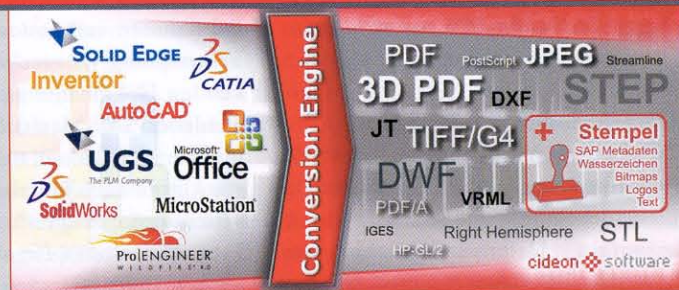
SOLID EDGE
Inventor
CATIA
AutoCAD
UGS
The PLM Company
Microsoft Office
SolidWorks
MicroStation
Pro|ENGINEER WILDFIRE 5.0

Conversion Engine

PDF PostScript JPEG Streamline
3D PDF DXF STEP
JT TIFF/G4
DWF
VRML
PDF/A
IGES
HP-GL/2
Right Hemisphere
STL

Stempel
SAP Metadaten
Wasserzeichen
Bitmaps
Logos
Text

cideon software